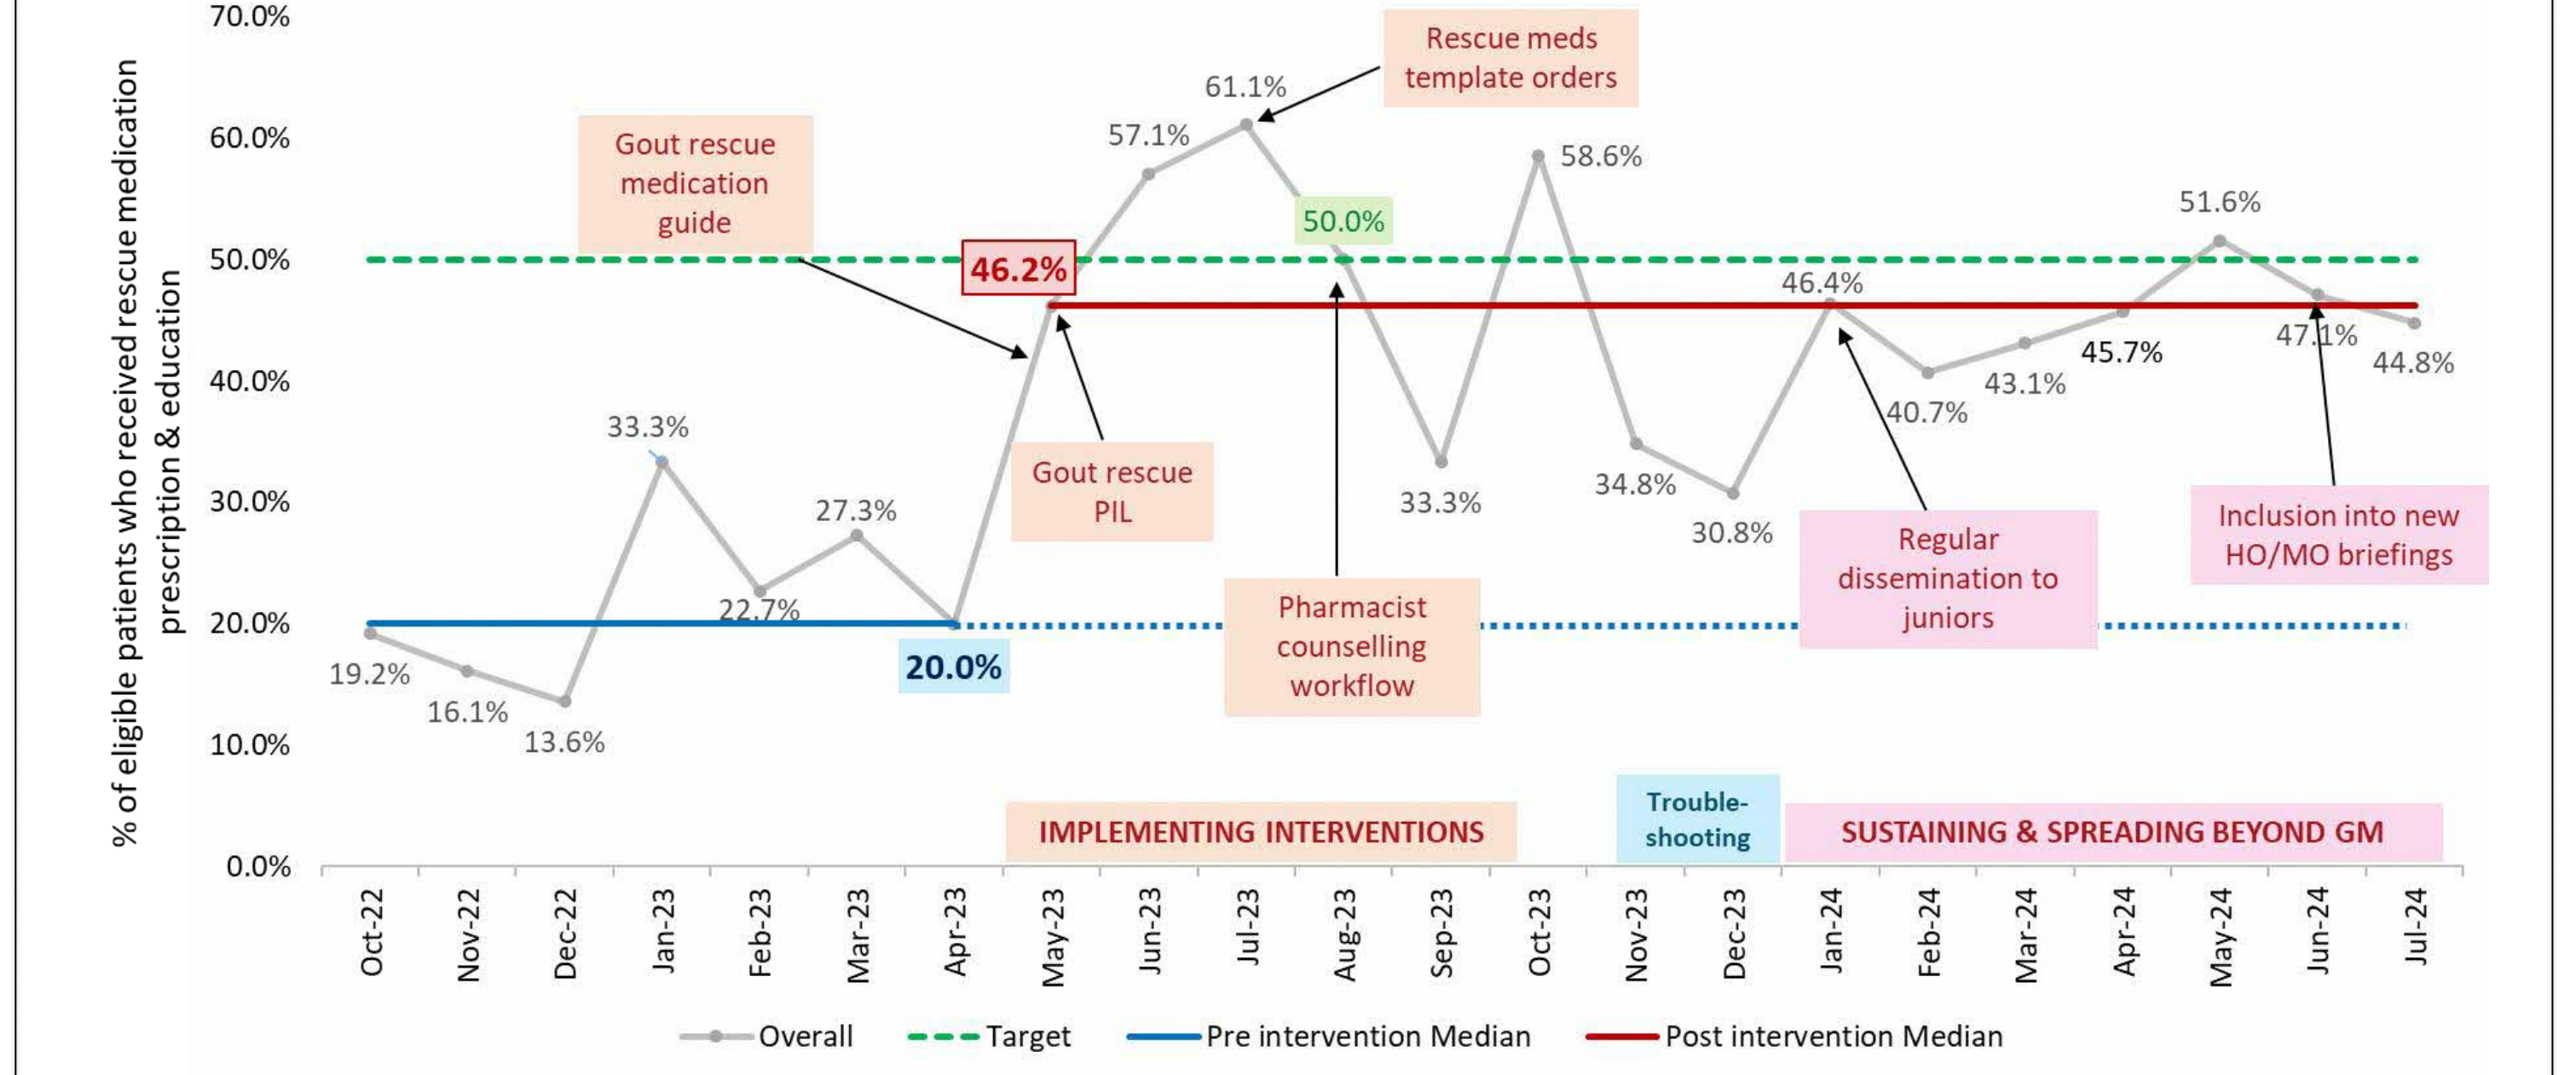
% of eligible patients who received rescue medication prescription & education

70.0%
60.0%
50.0%
40.0%
30.0%
20.0%
10.0%
0.0%

Rescue meds template orders

61.1%

57.1%

Gout rescue medication guide

58.6%

50.0%

51.6%

46.2%

46.4%

47.1%

45.7%

44.8%

43.1%

40.7%

33.3%

Gout rescue PIL

27.3%

33.3%

34.8%

30.8%

Regular dissemination to juniors

Inclusion into new HO/MO briefings

22.7%

Pharmacist counselling workflow

19.2%

20.0%

16.1%

13.6%

Trouble-shooting

IMPLEMENTING INTERVENTIONS

SUSTAINING & SPREADING BEYOND GM

Oct-22
Nov-22
Dec-22
Jan-23
Feb-23
Mar-23
Apr-23
May-23
Jun-23
Jul-23
Aug-23
Sep-23
Oct-23
Nov-23
Dec-23
Jan-24
Feb-24
Mar-24
Apr-24
May-24
Jun-24
Jul-24

Overall
Target
Pre intervention Median
Post intervention Median